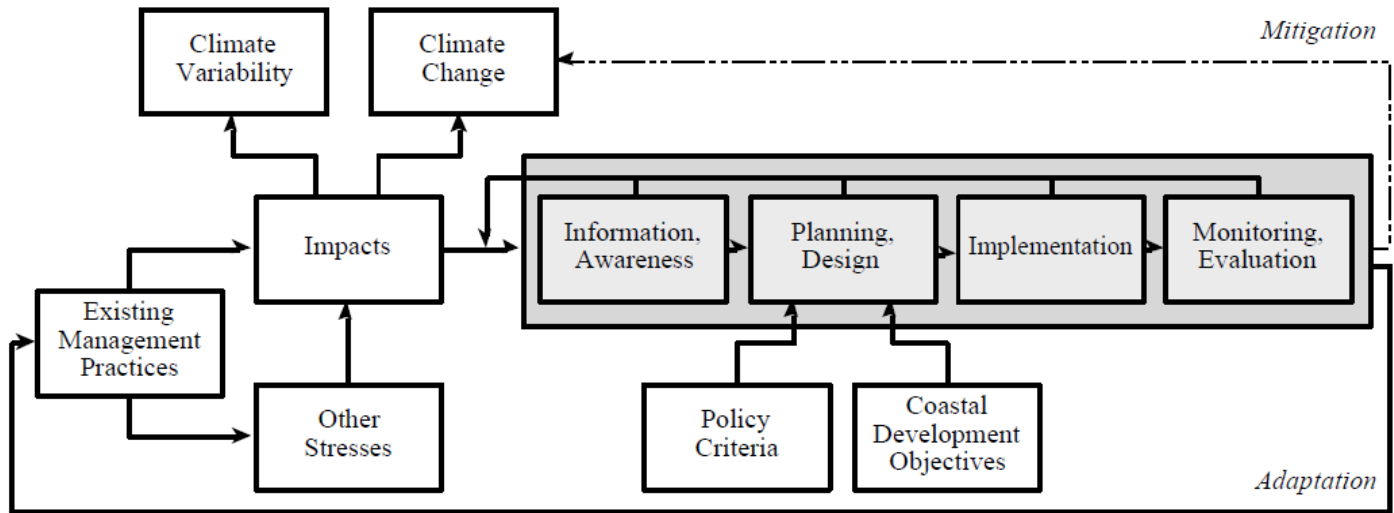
Climate Variability

Climate Change

Mitigation

Impacts

Information, Awareness

Planning, Design

Implementation

Monitoring, Evaluation

Existing Management Practices

Other Stresses

Policy Criteria

Coastal Development Objectives

Adaptation